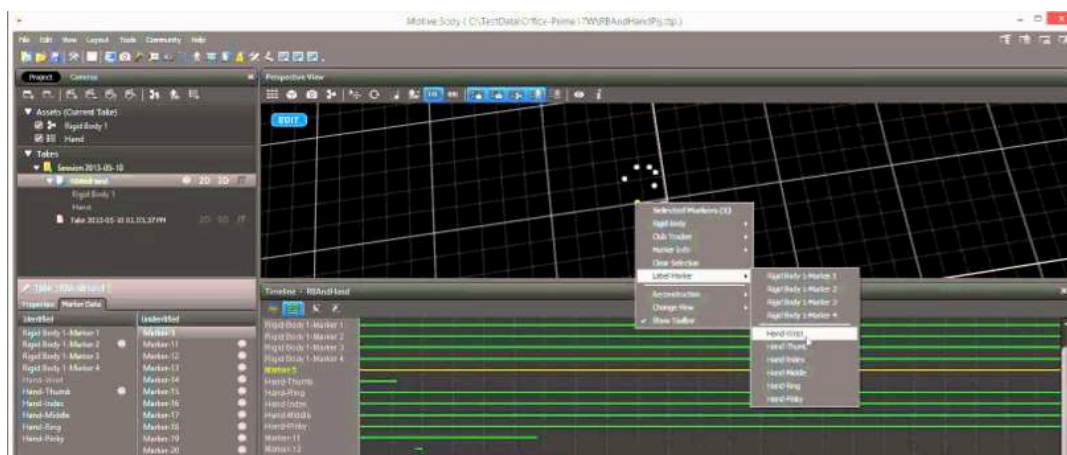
Motive:Body ( C:\TestData\Office-Prime17W\RBAndHandPg.ttp )

File Edit View Layout Tools Community Help

Project Cameras

Perspective View

EDIT

▼ Assets (Current Take)
Rigid Body 1
Hand

▼ Takes
Session 2013-05-10
RBAndHand 2D 3D
Rigid Body 1
Hand
Take 2013-05-10 01.03.37 PM 2D 3D

Selected Markers (1)
Rigid Body
Club Tracker
Marker Info
Clear Selection
Label Marker
Reconstruction
Change View
✓ Show Toolbar

Rigid Body 1-Marker 1
Rigid Body 1-Marker 2
Rigid Body 1-Marker 3
Rigid Body 1-Marker 4
Hand-Wrist
Hand-Thumb
Hand-Index
Hand-Middle
Hand-Ring
Hand-Pinky

Take : RBAndHand
Properties Marker Data

| Identified | Unidentified |
|---|---|
| Rigid Body 1-Marker 1 | Marker-1 |
| Rigid Body 1-Marker 2 | Marker-11 |
| Rigid Body 1-Marker 3 | Marker-12 |
| Rigid Body 1-Marker 4 | Marker-13 |
| Hand-Wrist | Marker-14 |
| Hand-Thumb | Marker-15 |
| Hand-Index | Marker-16 |
| Hand-Middle | Marker-17 |
| Hand-Ring | Marker-18 |
| Hand-Pinky | Marker-19 |
| | Marker-20 |

Timeline - RBAndHand

Rigid Body 1-Marker 1
Rigid Body 1-Marker 2
Rigid Body 1-Marker 3
Rigid Body 1-Marker 4
Marker 5
Hand-Thumb
Hand-Ring
Hand-Index
Hand-Middle
Hand-Pinky
Marker-11
Marker-12